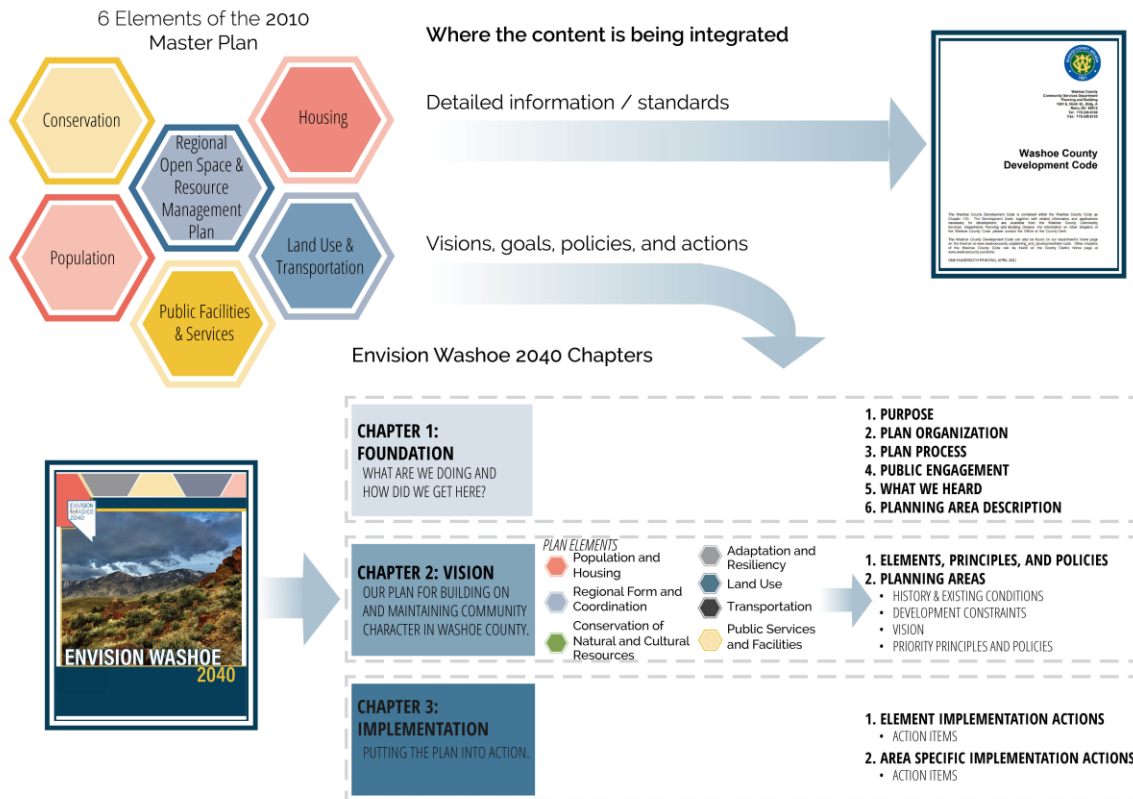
6 Elements of the 2010 Master Plan

Conservation

Housing

Regional Open Space & Resource Management Plan

Population

Land Use & Transportation

Public Facilities & Services

Where the content is being integrated

Detailed information / standards

Visions, goals, policies, and actions

Washoe County Community Services Department Planning and Building

Washoe County Development Code

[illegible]

Envision Washoe 2040 Chapters

ENVISION WASHOE 2040

ENVISION WASHOE 2040

CHAPTER 1: FOUNDATION
WHAT ARE WE DOING AND HOW DID WE GET HERE?

1. PURPOSE
2. PLAN ORGANIZATION
3. PLAN PROCESS
4. PUBLIC ENGAGEMENT
5. WHAT WE HEARD
6. PLANNING AREA DESCRIPTION

CHAPTER 2: VISION
OUR PLAN FOR BUILDING ON AND MAINTAINING COMMUNITY CHARACTER IN WASHOE COUNTY.

PLAN ELEMENTS
Population and Housing
Regional Form and Coordination
Conservation of Natural and Cultural Resources
Adaptation and Resiliency
Land Use
Transportation
Public Services and Facilities

1. ELEMENTS, PRINCIPLES, AND POLICIES
2. PLANNING AREAS
• HISTORY & EXISTING CONDITIONS
• DEVELOPMENT CONSTRAINTS
• VISION
• PRIORITY PRINCIPLES AND POLICIES

CHAPTER 3: IMPLEMENTATION
PUTTING THE PLAN INTO ACTION.

1. ELEMENT IMPLEMENTATION ACTIONS
• ACTION ITEMS
2. AREA SPECIFIC IMPLEMENTATION ACTIONS
• ACTION ITEMS